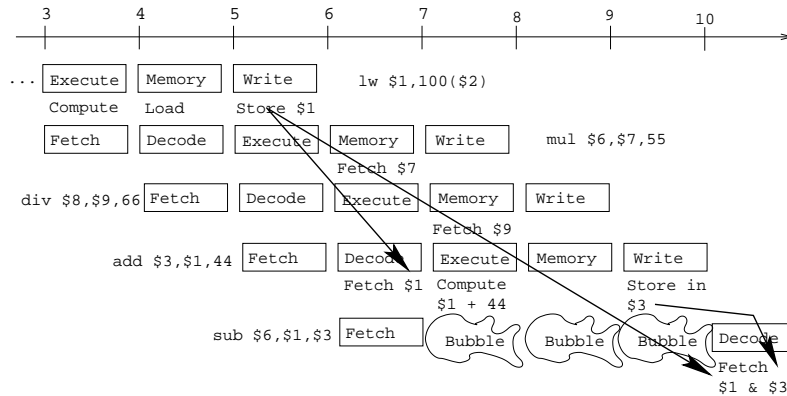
3 4 5 6 7 8 9 10

... Execute Memory Write lw $1,100($2)

Compute Load Store $1

Fetch Decode Execute Memory Write mul $6,$7,55

Fetch $7

div $8,$9,66 Fetch Decode Execute Memory Write

Fetch $9

add $3,$1,44 Fetch Decode Execute Memory Write

Fetch $1 Compute $1 + 44 Store in $3

sub $6,$1,$3 Fetch Bubble Bubble Bubble Decode

Fetch $1 & $3